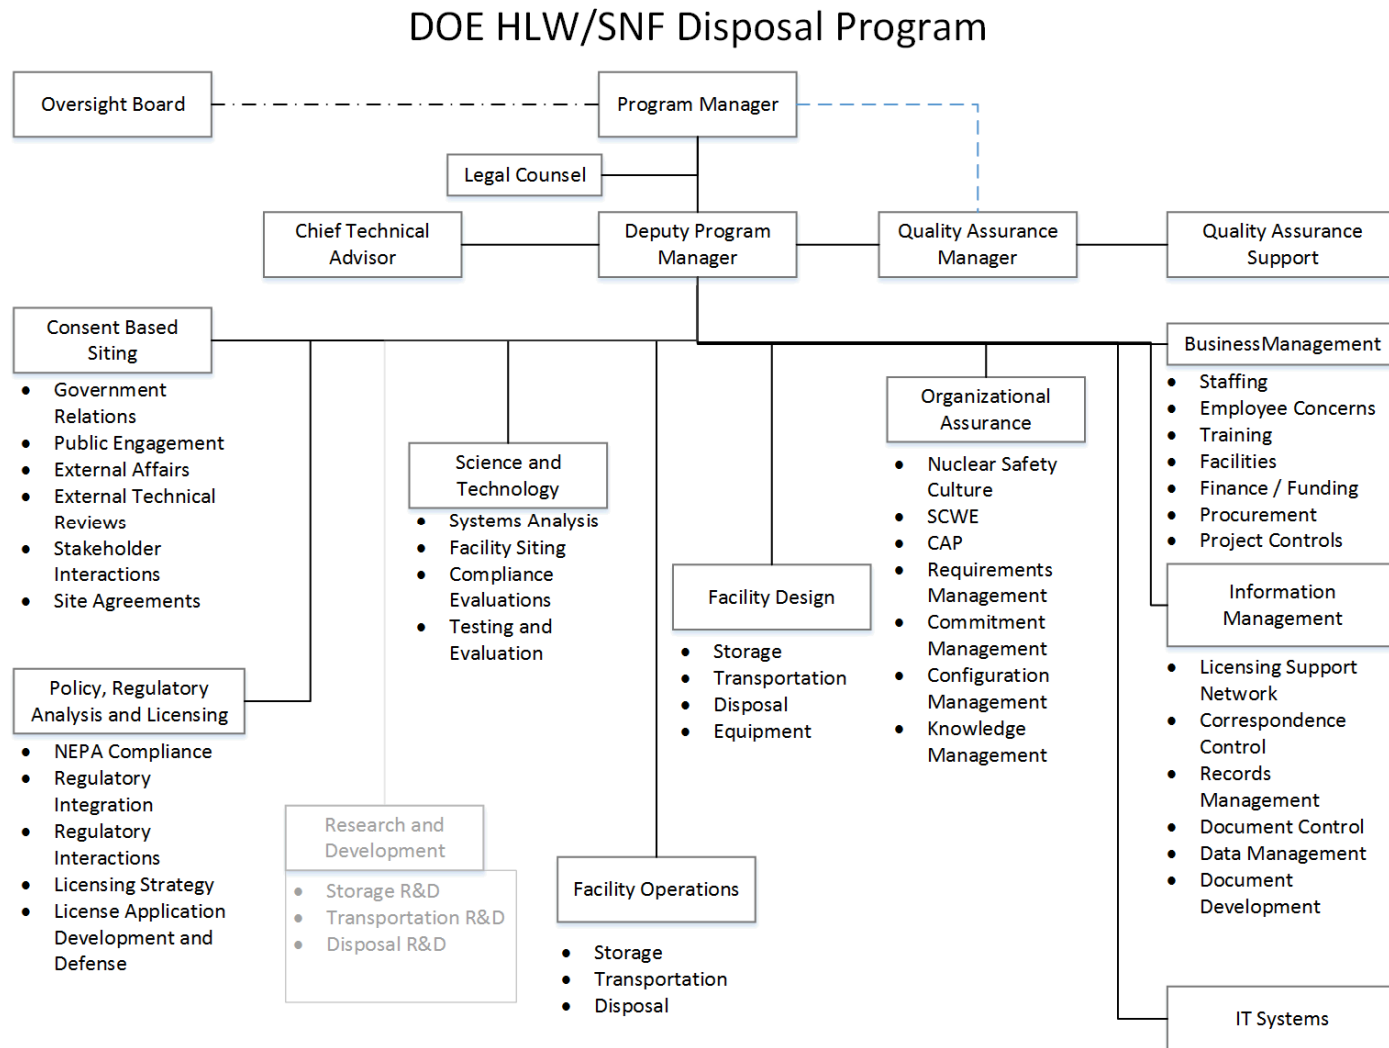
DOE HLW/SNF Disposal Program

Oversight Board

Program Manager

Legal Counsel

Chief Technical Advisor

Deputy Program Manager

Quality Assurance Manager

Quality Assurance Support

Consent Based Siting

- Government Relations
- Public Engagement
- External Affairs
- External Technical Reviews
- Stakeholder Interactions
- Site Agreements

Policy, Regulatory Analysis and Licensing

- NEPA Compliance
- Regulatory Integration
- Regulatory Interactions
- Licensing Strategy
- License Application Development and Defense

Science and Technology

- Systems Analysis
- Facility Siting
- Compliance Evaluations
- Testing and Evaluation

Research and Development

- Storage R&D
- Transportation R&D
- Disposal R&D

Facility Design

- Storage
- Transportation
- Disposal
- Equipment

Facility Operations

- Storage
- Transportation
- Disposal

Organizational Assurance

- Nuclear Safety Culture
- SCWE
- CAP
- Requirements Management
- Commitment Management
- Configuration Management
- Knowledge Management

BusinessManagement

- Staffing
- Employee Concerns
- Training
- Facilities
- Finance / Funding
- Procurement
- Project Controls

Information Management

- Licensing Support Network
- Correspondence Control
- Records Management
- Document Control
- Data Management
- Document Development

IT Systems